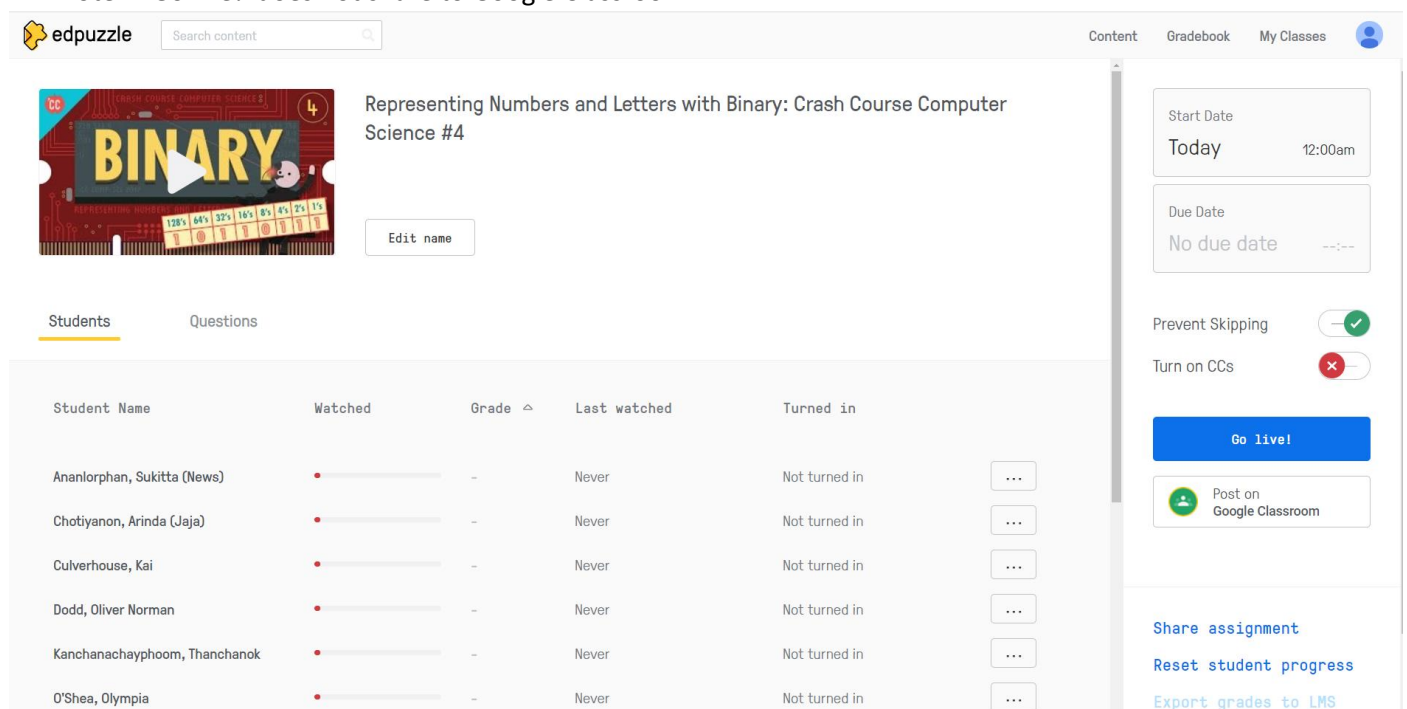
edpuzzle

Search content

Content Gradebook My Classes

CC CRASH COURSE COMPUTER SCIENCE 4
BINARY
REPRESENTING NUMBERS AND LETTERS
128's 64's 32's 16's 8's 4's 2's 1's
1 0 1 1 0 1 1 1

Representing Numbers and Letters with Binary: Crash Course Computer Science #4

Edit name

Start Date
Today 12:00am

Due Date
No due date --:--

Prevent Skipping

Turn on CCs

Go live!

Post on
Google Classroom

Share assignment

Reset student progress

Export grades to LMS

Students Questions

| Student Name | Watched | Grade | Last watched | Turned in | |
|---|---|---|---|---|---|
| Ananlorphan, Sukitta (News) | | – | Never | Not turned in | ... |
| Chotiyanon, Arinda (Jaja) | | – | Never | Not turned in | ... |
| Culverhouse, Kai | | – | Never | Not turned in | ... |
| Dodd, Oliver Norman | | – | Never | Not turned in | ... |
| Kanchanachayphoom, Thanchanok | | – | Never | Not turned in | ... |
| O'Shea, Olympia | | – | Never | Not turned in | ... |